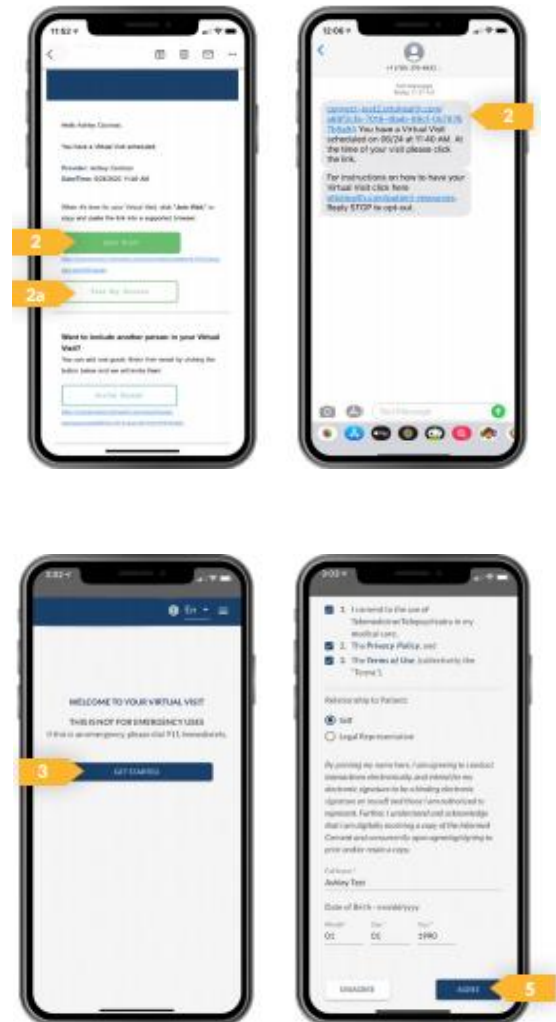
11:52

Hello Ashley Cernan,

You have a Virtual Visit scheduled.

Provider: Ashley Cernan
Date/Time: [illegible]

When it's time for your Virtual Visit, click "Join Visit" or copy and paste the link into a supported browser.

2

Join Visit

2a

Test My Device

Want to include another person in your Virtual Visit?

You can add one guest. Enter their email by clicking the button below and we will invite them.

Invite Guest

12:06

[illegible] You have a Virtual Visit scheduled on 06/24 at 11:40 AM. At the time of your visit please click the link.

For instructions on how to have your Virtual Visit click here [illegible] Reply STOP to opt-out.

2

3:32

En

WELCOME TO YOUR VIRTUAL VISIT

THIS IS NOT FOR EMERGENCY USE

If this is an emergency, please dial 911 immediately.

3

GET STARTED

1. I consent to the use of Telemedicine/Telepsychiatry in my medical care.

2. The Privacy Policy, and

3. The Terms of Use (collectively the "Terms").

Relationship to Patient

Self

Legal Representative

By printing my name here, I am agreeing to conduct transactions electronically, and intend for my electronic signature to be a binding electronic signature on myself and those I am authorized to represent. Further, I understand and acknowledge that I am digitally receiving a copy of the Informed Consent and consent to open agreeing/trying to print and/or retain a copy.

Full Name
Ashley Test

Date of Birth - mm/dd/yyyy

Month 01 Day 01 Year 1990

DISAGREE

AGREE

5